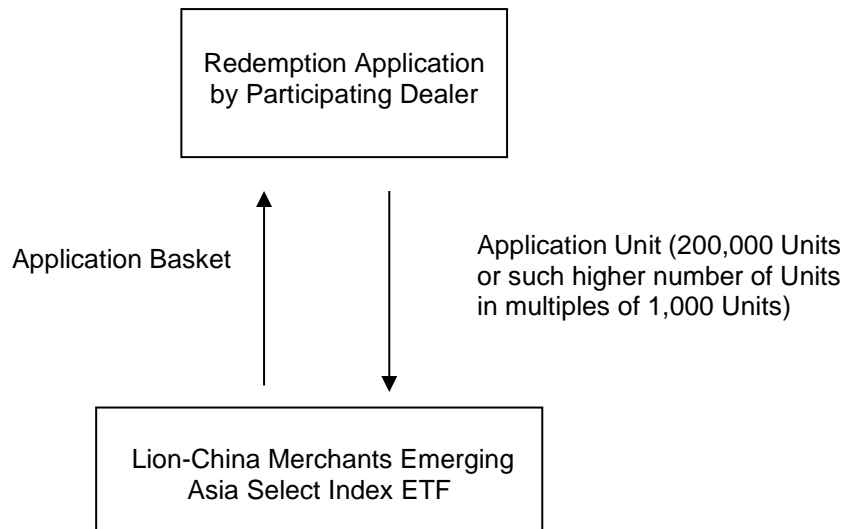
Redemption Application by Participating Dealer

Application Basket

Application Unit (200,000 Units or such higher number of Units in multiples of 1,000 Units)

Lion-China Merchants Emerging Asia Select Index ETF